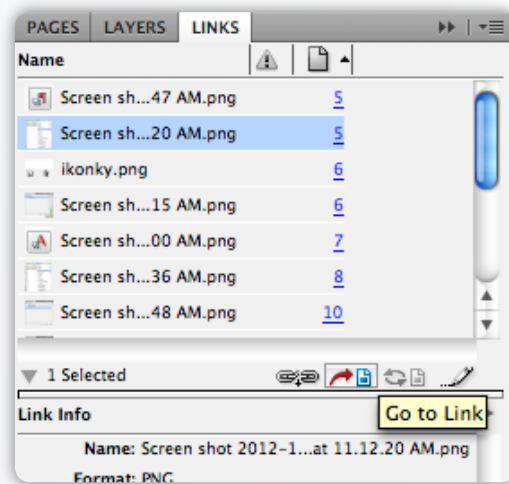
PAGES | LAYERS | LINKS

Name

Screen sh...47 AM.png 5
Screen sh...20 AM.png 5
ikonky.png 6
Screen sh...15 AM.png 6
Screen sh...00 AM.png 7
Screen sh...36 AM.png 8
Screen sh...48 AM.png 10

1 Selected

Link Info

Go to Link

Name: Screen shot 2012-1...at 11.12.20 AM.png
Format: PNG